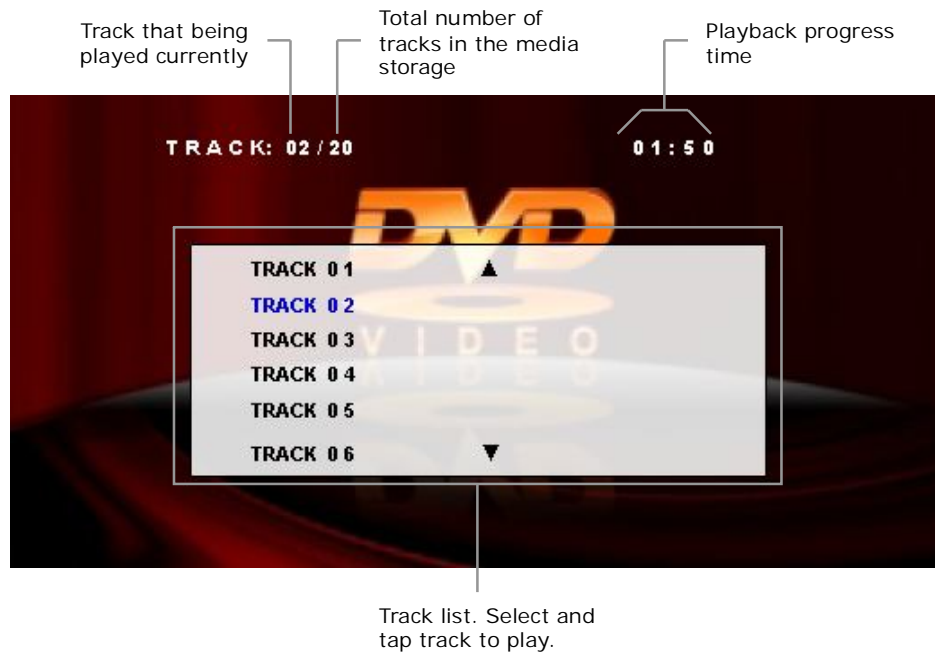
Track that being played currently

Total number of tracks in the media storage

Playback progress time

TRACK: 02 / 20

01:50

DVD

VIDEO

TRACK 01 ▲

TRACK 02

TRACK 03

TRACK 04

TRACK 05

TRACK 06 ▼

Track list. Select and tap track to play.